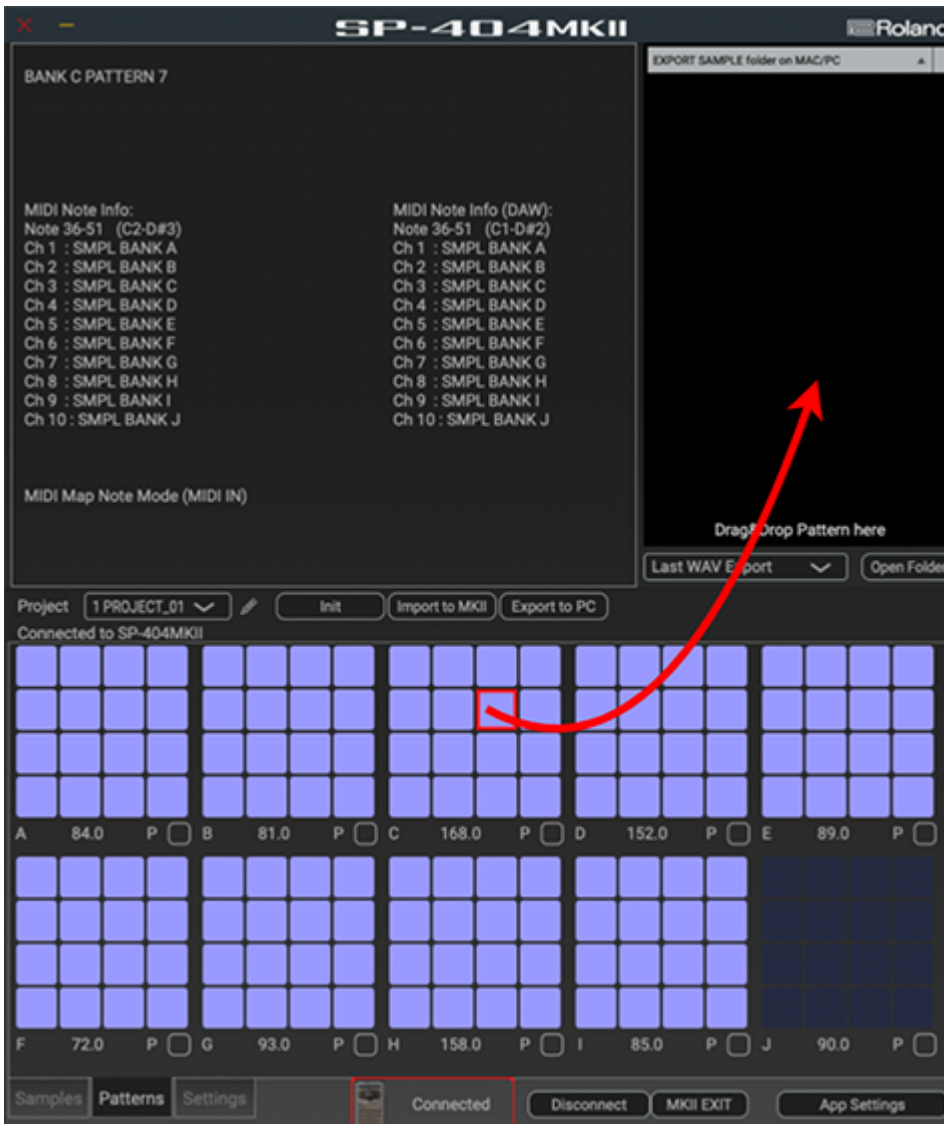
SP-404MKII

Roland

BANK C PATTERN 7

MIDI Note Info:
Note 36-51 (C2-D#3)
Ch 1 : SMPL BANK A
Ch 2 : SMPL BANK B
Ch 3 : SMPL BANK C
Ch 4 : SMPL BANK D
Ch 5 : SMPL BANK E
Ch 6 : SMPL BANK F
Ch 7 : SMPL BANK G
Ch 8 : SMPL BANK H
Ch 9 : SMPL BANK I
Ch 10 : SMPL BANK J

MIDI Note Info (DAW):
Note 36-51 (C1-D#2)
Ch 1 : SMPL BANK A
Ch 2 : SMPL BANK B
Ch 3 : SMPL BANK C
Ch 4 : SMPL BANK D
Ch 5 : SMPL BANK E
Ch 6 : SMPL BANK F
Ch 7 : SMPL BANK G
Ch 8 : SMPL BANK H
Ch 9 : SMPL BANK I
Ch 10 : SMPL BANK J

MIDI Map Note Mode (MIDI IN)

EXPORT SAMPLE folder on MAC/PC

Drag&Drop Pattern here

Last WAV Export

Open Folder

Project 1 PROJECT_01 Init Import to MKII Export to PC

Connected to SP-404MKII

A 84.0 P B 81.0 P C 168.0 P D 152.0 P E 89.0 P

F 72.0 P G 93.0 P H 158.0 P I 85.0 P J 90.0 P

Samples Patterns Settings Connected Disconnect MKII EXIT App Settings